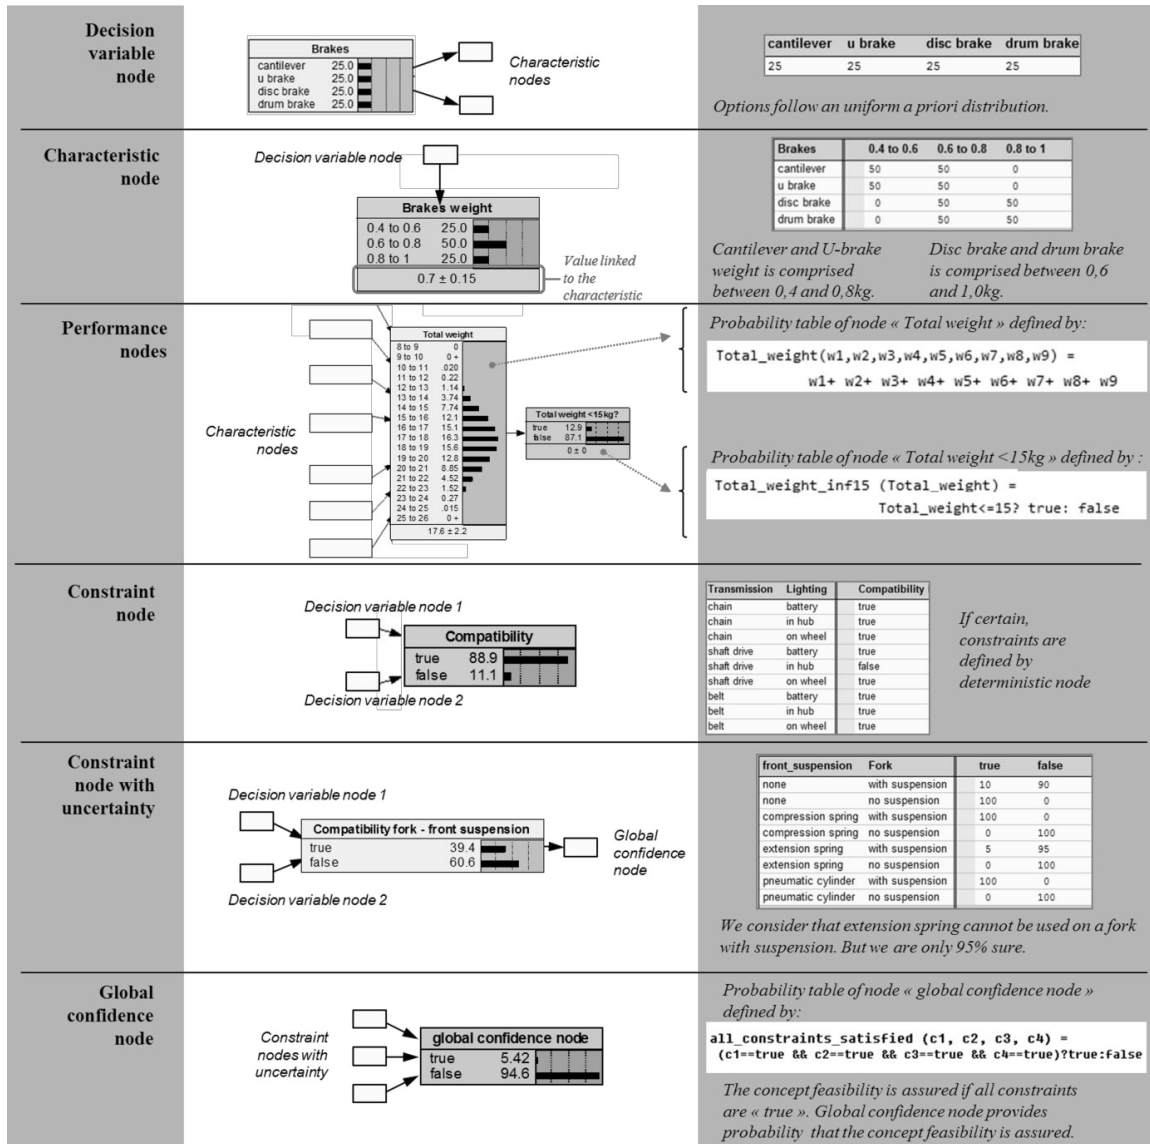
Decision variable node

| Brakes | |
|---|---|
| cantilever | 25.0 |
| u brake | 25.0 |
| disc brake | 25.0 |
| drum brake | 25.0 |

Characteristic nodes

| cantilever | u brake | disc brake | drum brake |
|---|---|---|---|
| 25 | 25 | 25 | 25 |

Options follow an uniform a priori distribution.

Characteristic node

Decision variable node

| Brakes weight | |
|---|---|
| 0.4 to 0.6 | 25.0 |
| 0.6 to 0.8 | 50.0 |
| 0.8 to 1 | 25.0 |

0.7 ± 0.15

Value linked to the characteristic

| Brakes | 0.4 to 0.6 | 0.6 to 0.8 | 0.8 to 1 |
|---|---|---|---|
| cantilever | 50 | 50 | 0 |
| u brake | 50 | 50 | 0 |
| disc brake | 0 | 50 | 50 |
| drum brake | 0 | 50 | 50 |

Cantilever and U-brake weight is comprised between 0,4 and 0,8kg.

Disc brake and drum brake is comprised between 0,6 and 1,0kg.

Performance nodes

Characteristic nodes

| Total weight | |
|---|---|
| 8 to 9 | 0 |
| 9 to 10 | 0 + |
| 10 to 11 | .020 |
| 11 to 12 | 0.22 |
| 12 to 13 | 1.14 |
| 13 to 14 | 3.74 |
| 14 to 15 | 7.74 |
| 15 to 16 | 12.1 |
| 16 to 17 | 15.1 |
| 17 to 18 | 16.3 |
| 18 to 19 | 15.6 |
| 19 to 20 | 12.8 |
| 20 to 21 | 8.85 |
| 21 to 22 | 4.52 |
| 22 to 23 | 1.52 |
| 23 to 24 | 0.27 |
| 24 to 25 | .015 |
| 25 to 26 | 0 + |

17.6 ± 2.2

| Total weight <15kg? | |
|---|---|
| true | 12.9 |
| false | 87.1 |

0 ± 0

Probability table of node « Total weight » defined by:

Total_weight(w1,w2,w3,w4,w5,w6,w7,w8,w9) = w1+ w2+ w3+ w4+ w5+ w6+ w7+ w8+ w9

Probability table of node « Total weight <15kg » defined by :

Total_weight_inf15 (Total_weight) = Total_weight<=15? true: false

Constraint node

Decision variable node 1

| Compatibility | |
|---|---|
| true | 88.9 |
| false | 11.1 |

Decision variable node 2

| Transmission | Lighting | Compatibility |
|---|---|---|
| chain | battery | true |
| chain | in hub | true |
| chain | on wheel | true |
| shaft drive | battery | true |
| shaft drive | in hub | false |
| shaft drive | on wheel | true |
| belt | battery | true |
| belt | in hub | true |
| belt | on wheel | true |

If certain, constraints are defined by deterministic node

Constraint node with uncertainty

Decision variable node 1

| Compatibility fork - front suspension | |
|---|---|
| true | 39.4 |
| false | 60.6 |

Global confidence node

Decision variable node 2

| front_suspension | Fork | true | false |
|---|---|---|---|
| none | with suspension | 10 | 90 |
| none | no suspension | 100 | 0 |
| compression spring | with suspension | 100 | 0 |
| compression spring | no suspension | 0 | 100 |
| extension spring | with suspension | 5 | 95 |
| extension spring | no suspension | 0 | 100 |
| pneumatic cylinder | with suspension | 100 | 0 |
| pneumatic cylinder | no suspension | 0 | 100 |

We consider that extension spring cannot be used on a fork with suspension. But we are only 95% sure.

Global confidence node

Constraint nodes with uncertainty

| global confidence node | |
|---|---|
| true | 5.42 |
| false | 94.6 |

Probability table of node « global confidence node » defined by:

all_constraints_satisfied (c1, c2, c3, c4) = (c1==true && c2==true && c3==true && c4==true)?true:false

The concept feasibility is assured if all constraints are « true ». Global confidence node provides probability that the concept feasibility is assured.